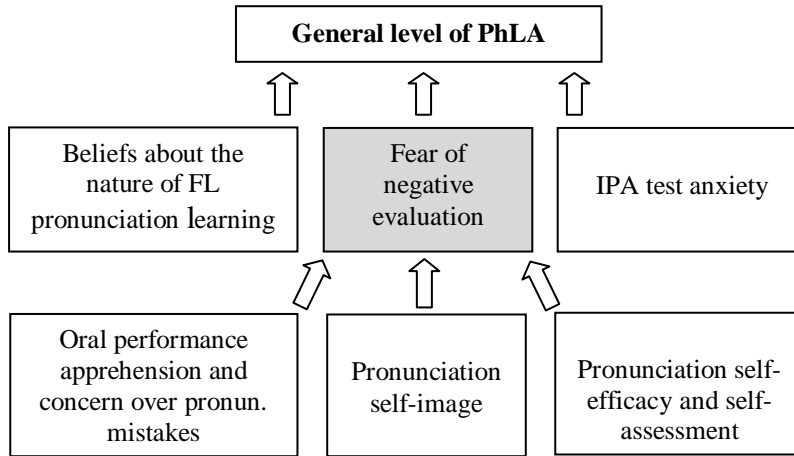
General level of PhLA

Beliefs about the nature of FL pronunciation learning

Fear of negative evaluation

IPA test anxiety

Oral performance apprehension and concern over pronun. mistakes

Pronunciation self-image

Pronunciation self-efficacy and self-assessment